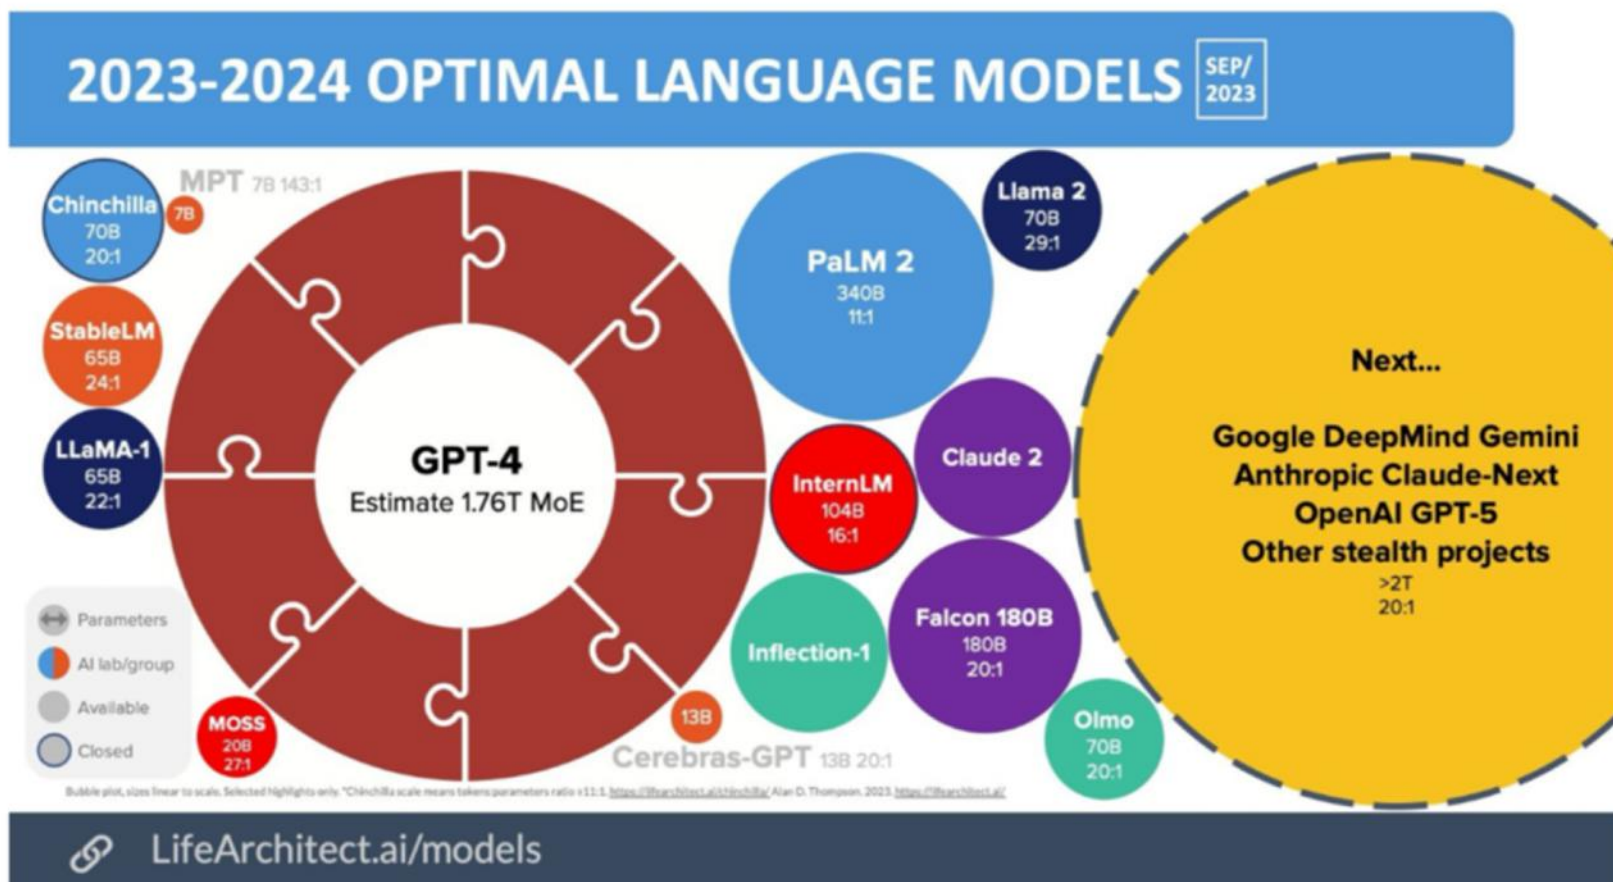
2023-2024 OPTIMAL LANGUAGE MODELS SEP/ 2023

Chinchilla 70B 20:1

MPT 7B 143:1

7B

StableLM 65B 24:1

LLaMA-1 65B 22:1

GPT-4
Estimate 1.76T MoE

PaLM 2 340B 11:1

Llama 2 70B 29:1

InternLM 104B 16:1

Claude 2

Inflection-1

Falcon 180B 180B 20:1

Olmo 70B 20:1

Next...

Google DeepMind Gemini
Anthropic Claude-Next
OpenAI GPT-5
Other stealth projects
>2T
20:1

Parameters
AI lab/group
Available
Closed

MOSS 20B 27:1

13B

Cerebras-GPT 13B 20:1

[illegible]

LifeArchitect.ai/models